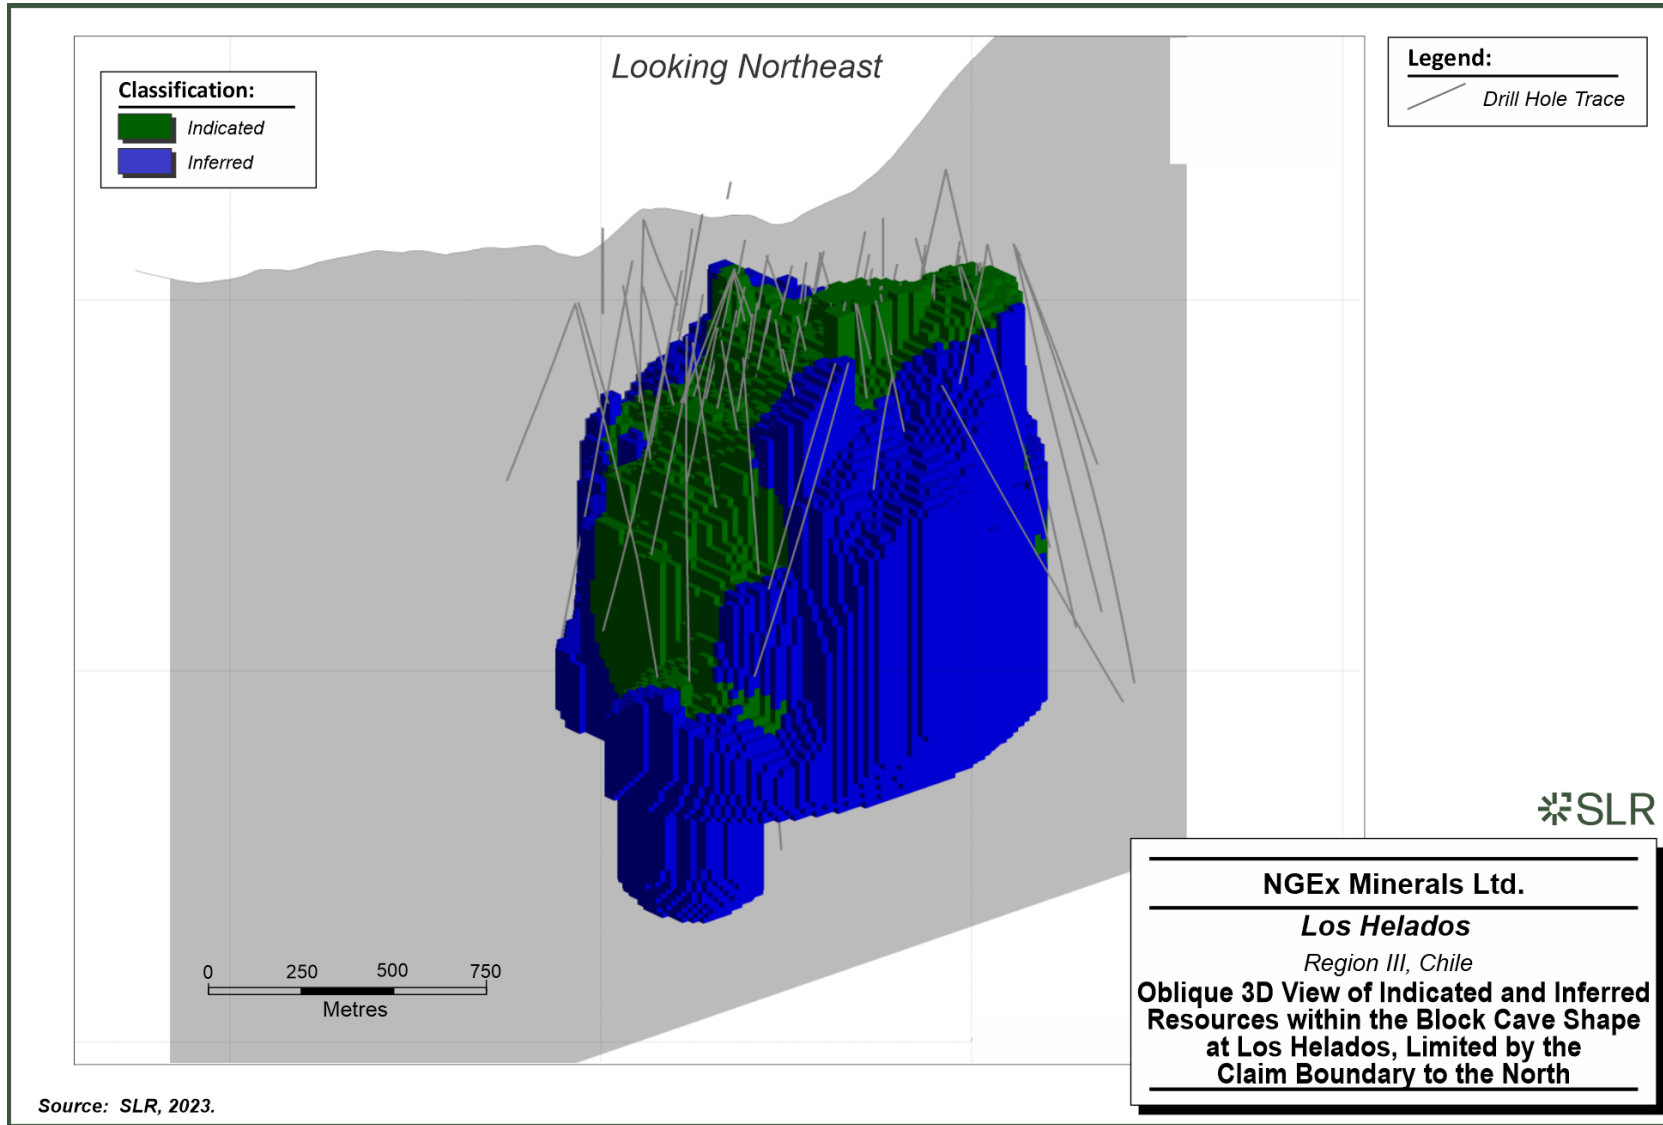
Looking Northeast

Classification:
Indicated
Inferred

Legend:
Drill Hole Trace

0 250 500 750
Metres

SLR

NGEx Minerals Ltd.

Los Helados

Region III, Chile

Oblique 3D View of Indicated and Inferred Resources within the Block Cave Shape at Los Helados, Limited by the Claim Boundary to the North

Source: SLR, 2023.